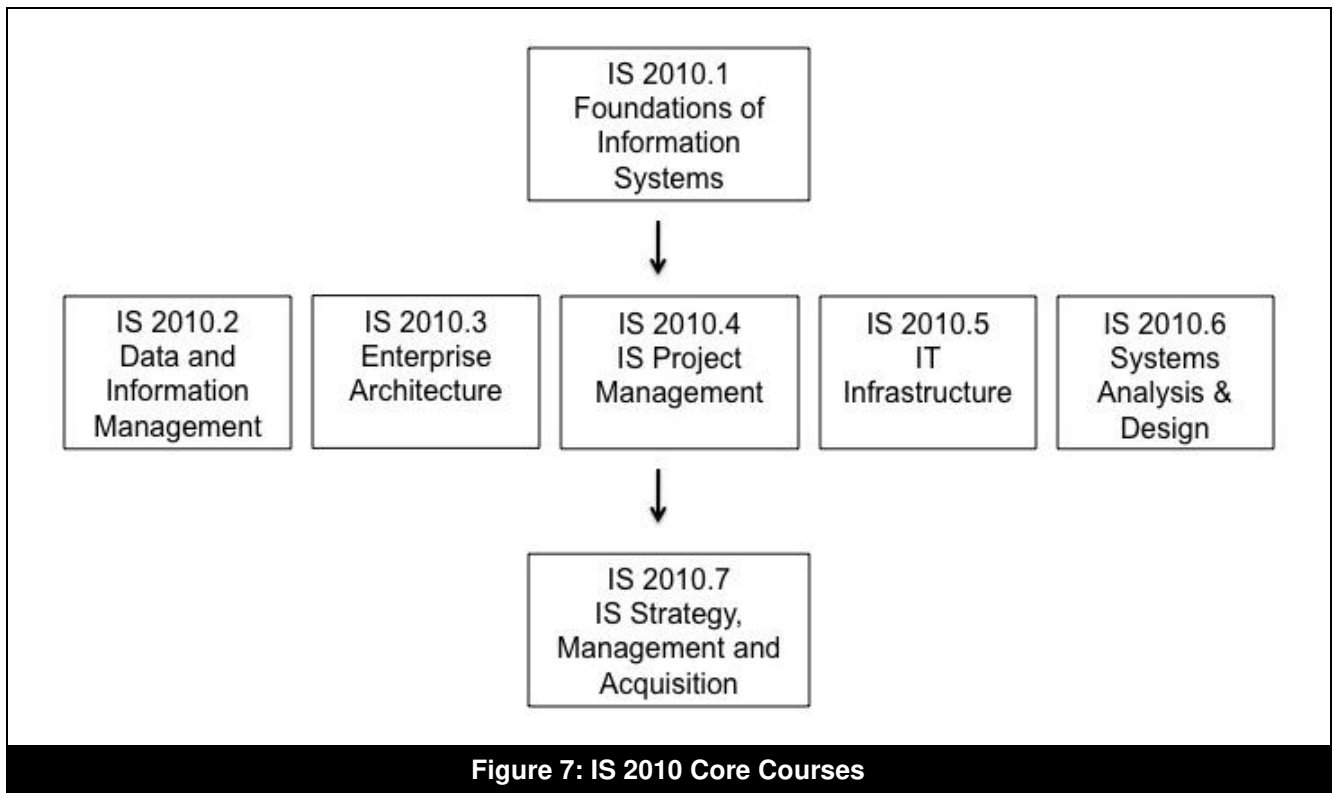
IS 2010.1
Foundations of Information Systems

IS 2010.2
Data and Information Management

IS 2010.3
Enterprise Architecture

IS 2010.4
IS Project Management

IS 2010.5
IT Infrastructure

IS 2010.6
Systems Analysis & Design

IS 2010.7
IS Strategy, Management and Acquisition

Figure 7: IS 2010 Core Courses